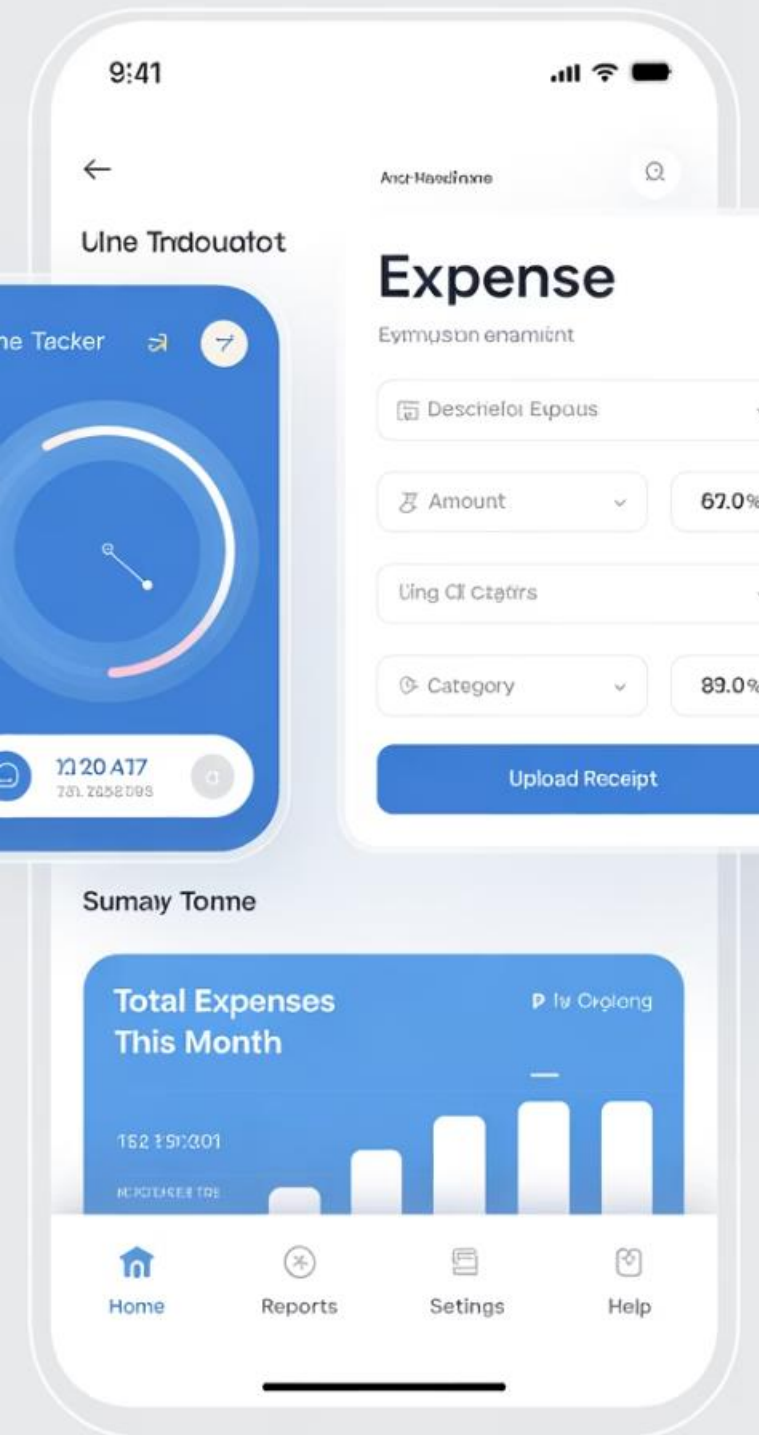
9:41

←

Ulne Tndouatot

ne Tacker

1120 A17
781. 2858098

Anct Haedinne

Expense

Eymusbn enamiunt

Deschelol Eupaus

Amount

67.0%

Ling Cl Czatirs

Category

89.0%

Upload Receipt

Sumaly Tonne

Total Expenses This Month

P ly Orglong

162 191301

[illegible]

Home

Reports

Setings

Help